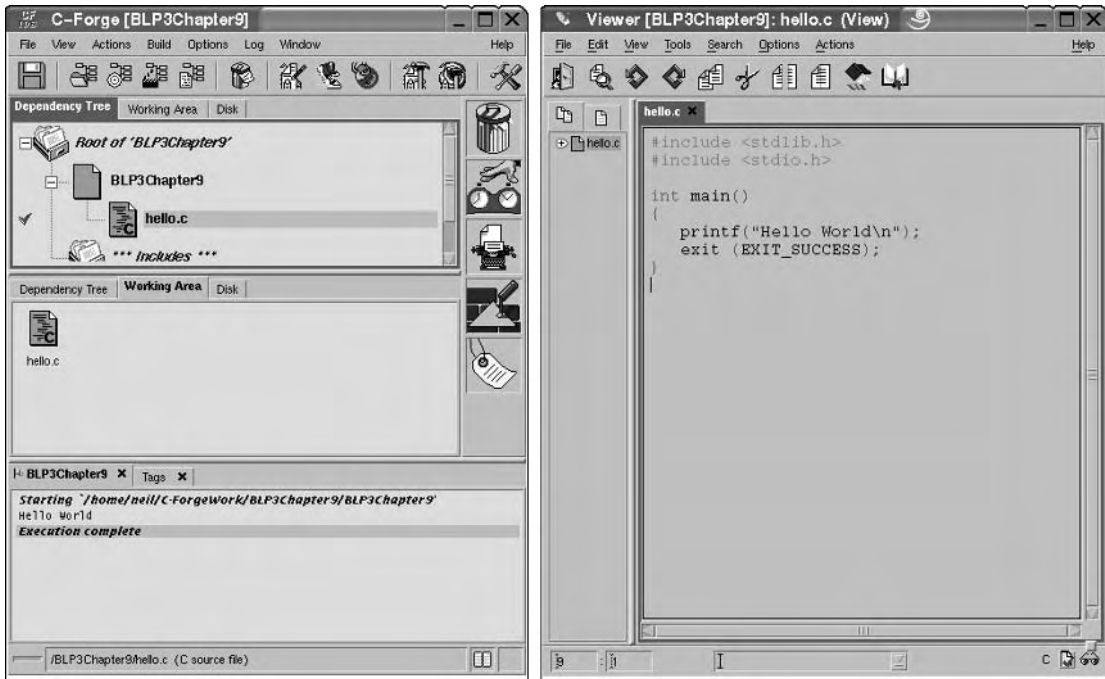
C-Forge [BLP3Chapter9]

File View Actions Build Options Log Window Help

Dependency Tree Working Area Disk

Root of 'BLP3Chapter9'

BLP3Chapter9

hello.c

*** Includes ***

Dependency Tree Working Area Disk

hello.c

BLP3Chapter9 ✕ Tags ✕

Starting `/home/neil/C-ForgeWork/BLP3Chapter9/BLP3Chapter9'
Hello World
Execution complete

/BLP3Chapter9/hello.c (C source file)

Viewer [BLP3Chapter9]: hello.c (View)

File Edit View Tools Search Options Actions Help

hello.c ✕

hello.c

#include <stdlib.h>
#include <stdio.h>

int main()
{
   printf("Hello World\n");
   exit (EXIT_SUCCESS);
}

9 1

C